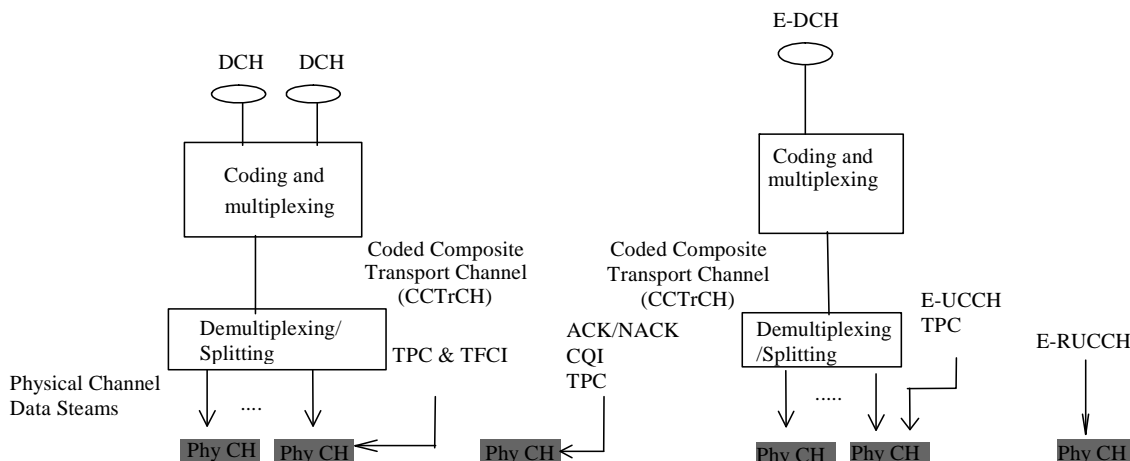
DCH DCH

Coding and multiplexing

Coded Composite Transport Channel (CCTrCH)

Demultiplexing/ Splitting

TPC & TFCI

Physical Channel Data Steams

....

Phy CH Phy CH

E-DCH

Coding and multiplexing

Coded Composite Transport Channel (CCTrCH)

ACK/NACK
CQI
TPC

Phy CH

Demultiplexing /Splitting

E-UCCH
TPC

.....

Phy CH Phy CH

E-RUCCH

Phy CH